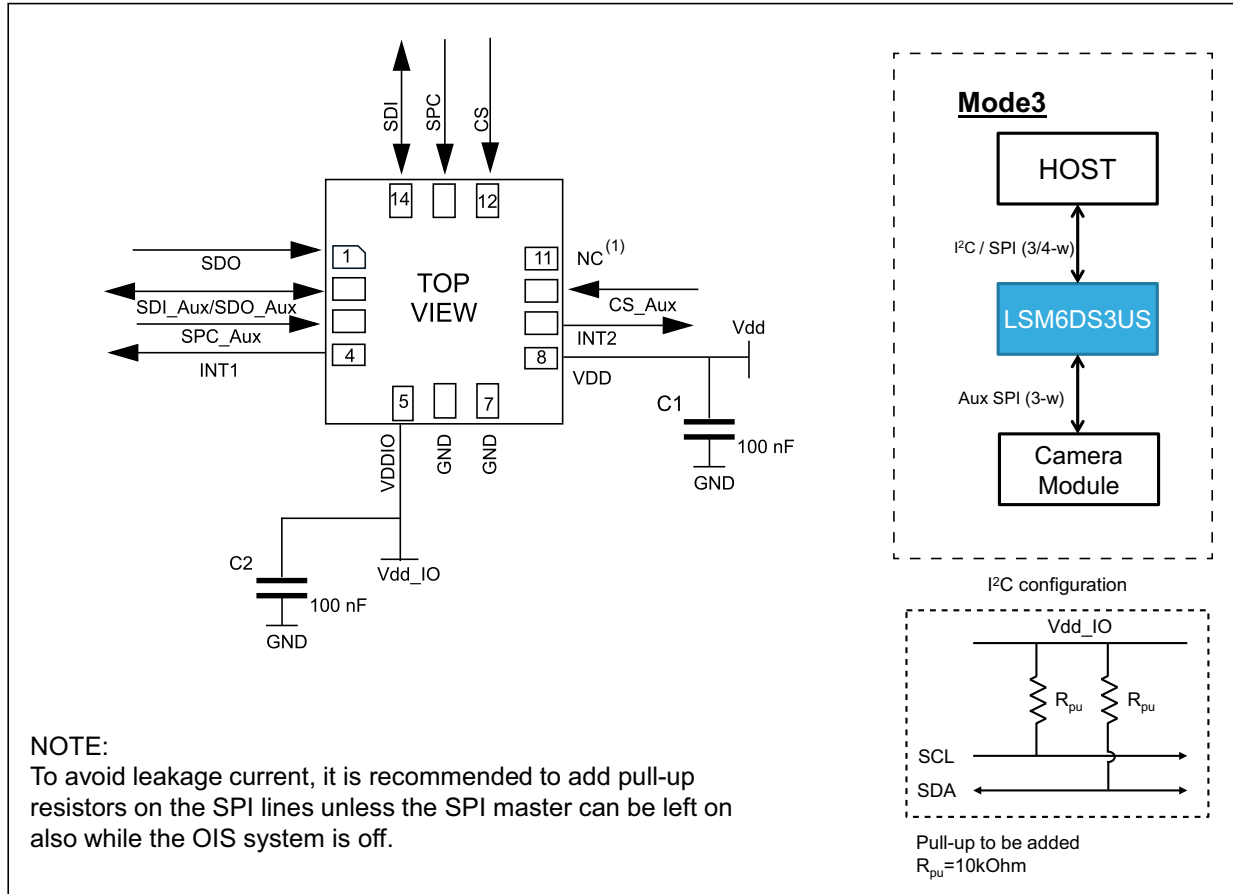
SDI SPC CS

14 12

SDO
1
SDI_Aux/SDO_Aux
SPC_Aux
4
INT1

TOP
VIEW

11 NC$^{(1)}$
CS_Aux
INT2
8 Vdd
VDD

5 7

VDDIO GND GND

C1
100 nF
GND

C2
Vdd_IO
100 nF
GND

Mode3

HOST

I²C / SPI (3/4-w)

LSM6DS3US

Aux SPI (3-w)

Camera Module

I²C configuration

Vdd_IO
$R_{pu}$ $R_{pu}$
SCL
SDA

Pull-up to be added
$R_{pu}$=10kOhm

NOTE:
To avoid leakage current, it is recommended to add pull-up resistors on the SPI lines unless the SPI master can be left on also while the OIS system is off.